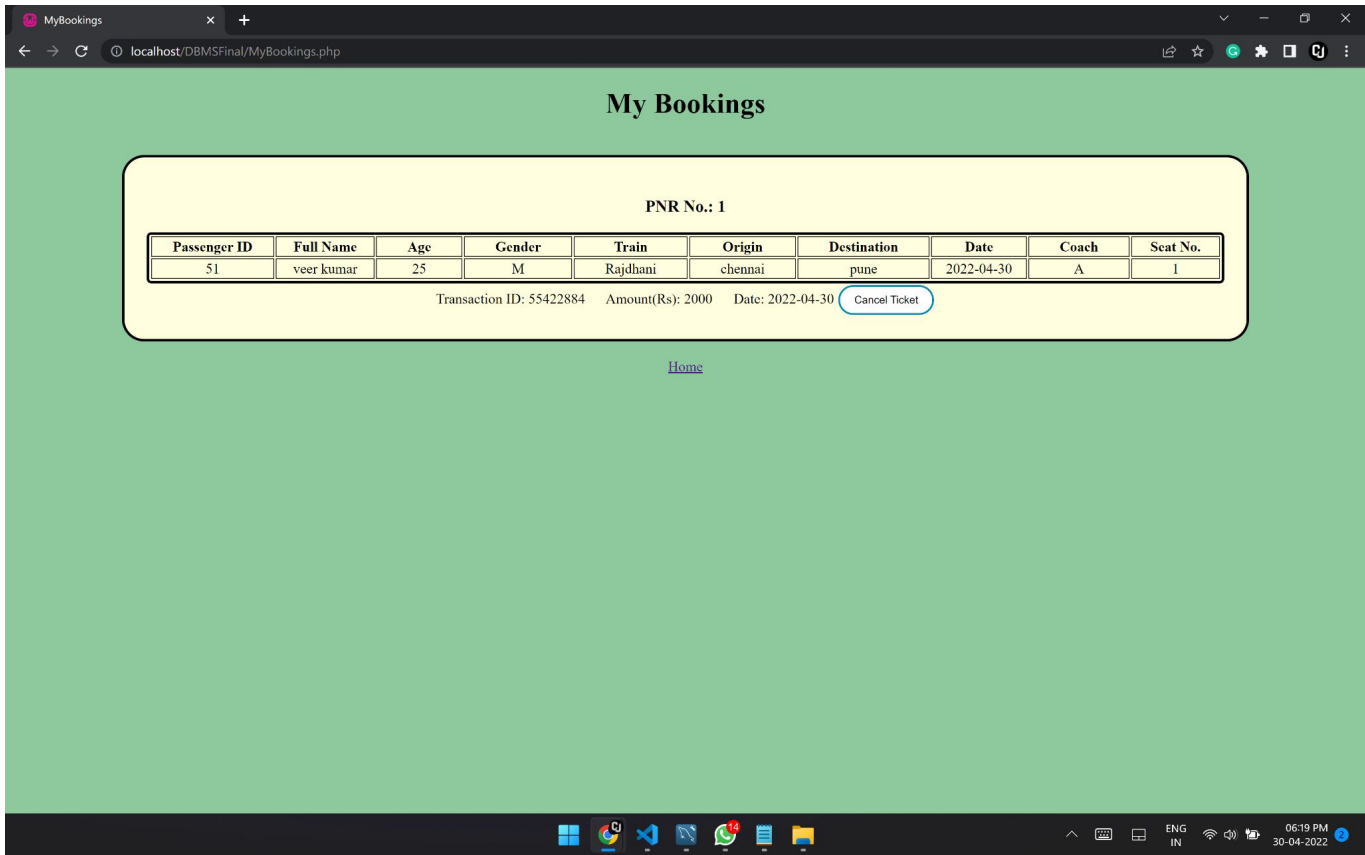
MyBookings

localhost/DBMSFinal/MyBookings.php

My Bookings

PNR No.: 1

| Passenger ID | Full Name | Age | Gender | Train | Origin | Destination | Date | Coach | Seat No. |
|---|---|---|---|---|---|---|---|---|---|
| 51 | veer kumar | 25 | M | Rajdhani | chennai | pune | 2022-04-30 | A | 1 |

Transaction ID: 55422884 Amount(Rs): 2000 Date: 2022-04-30 Cancel Ticket

Home

14

ENG IN 06:19 PM 30-04-2022 2